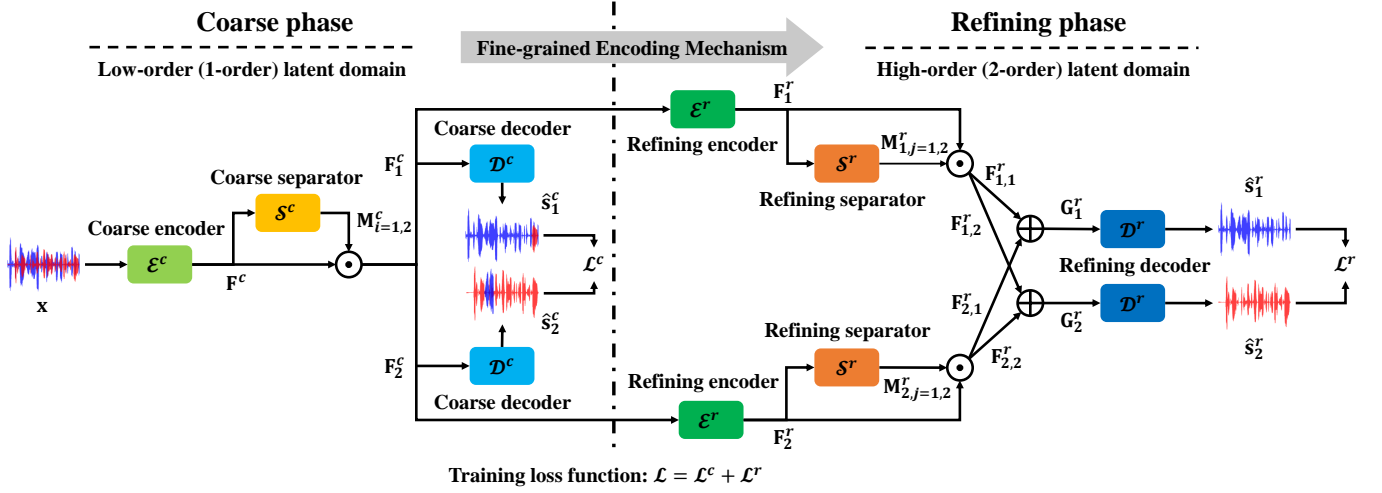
Coarse phase

Fine-grained Encoding Mechanism

Refining phase

Low-order (1-order) latent domain

High-order (2-order) latent domain

$\mathcal{E}^r$

$\mathbf{F}_1^r$

Coarse decoder

Refining encoder

$\mathbf{M}_{1,j=1,2}^r$

$\mathcal{S}^r$

$\mathbf{F}_1^c$

$\mathcal{D}^c$

$\mathbf{F}_{1,1}^r$

Coarse separator

Refining separator

$\hat{\mathbf{s}}_1^c$

$\hat{\mathbf{s}}_1^r$

$\mathcal{S}^c$

$\mathbf{M}_{i=1,2}^c$

$\mathbf{F}_{1,2}^r$

$\mathbf{G}_1^r$

$\mathcal{D}^r$

Coarse encoder

$\mathcal{L}^c$

$\mathcal{L}^r$

$\mathcal{E}^c$

Refining decoder

$\mathbf{x}$

$\mathbf{F}^c$

$\mathbf{F}_{2,1}^r$

$\hat{\mathbf{s}}_2^c$

$\mathcal{D}^r$

$\mathbf{G}_2^r$

Refining separator

$\hat{\mathbf{s}}_2^r$

$\mathbf{F}_2^c$

$\mathcal{D}^c$

$\mathcal{S}^r$

$\mathbf{F}_{2,2}^r$

Refining encoder

$\mathbf{M}_{2,j=1,2}^r$

Coarse decoder

$\mathcal{E}^r$

$\mathbf{F}_2^r$

Training loss function: $\mathcal{L} = \mathcal{L}^c + \mathcal{L}^r$